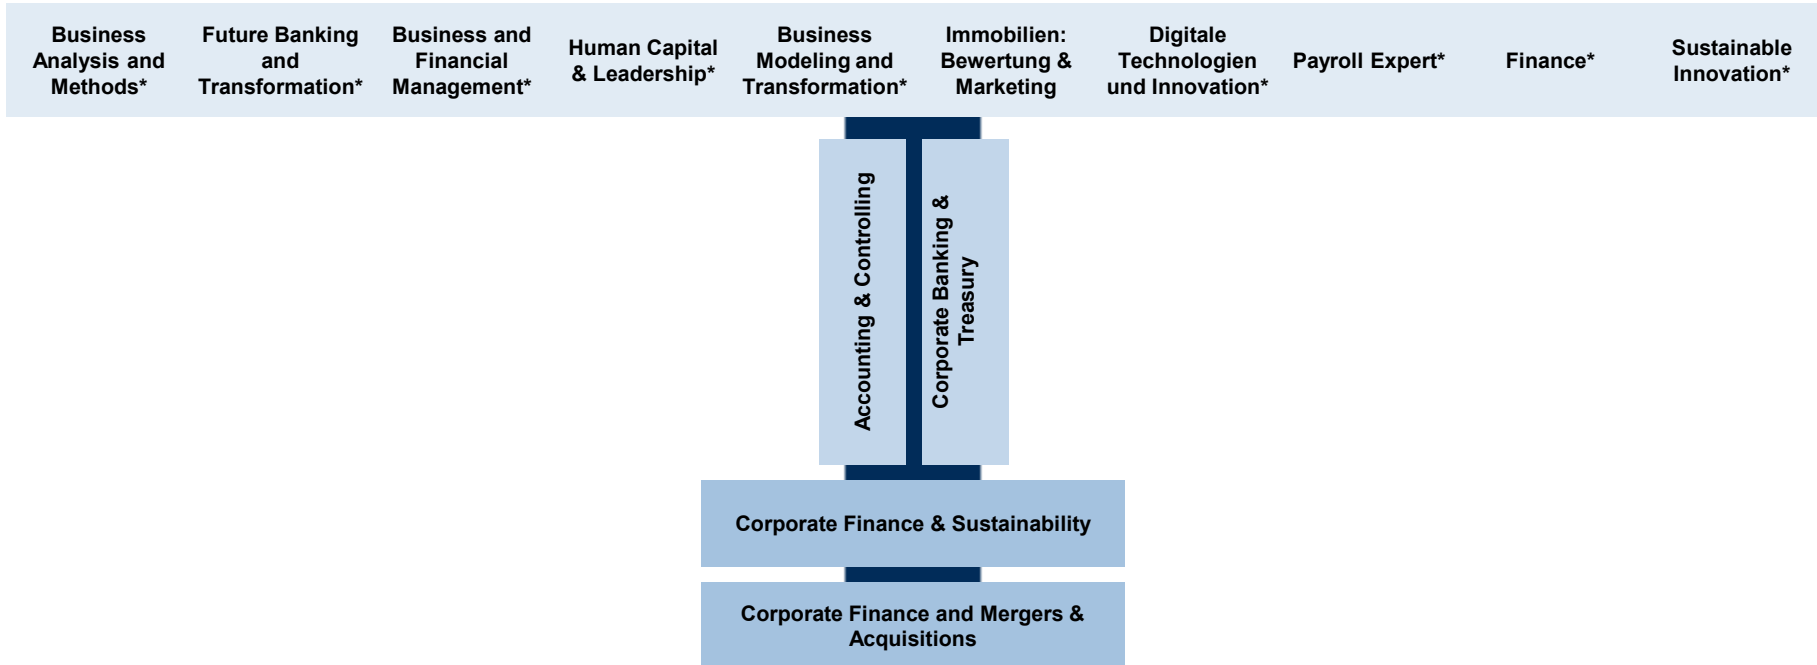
Business Analysis and Methods*

Future Banking and Transformation*

Business and Financial Management*

Human Capital & Leadership*

Business Modeling and Transformation*

Immobilien: Bewertung & Marketing

Digitale Technologien und Innovation*

Payroll Expert*

Finance*

Sustainable Innovation*

Accounting & Controlling

Corporate Banking & Treasury

Corporate Finance & Sustainability

Corporate Finance and Mergers & Acquisitions